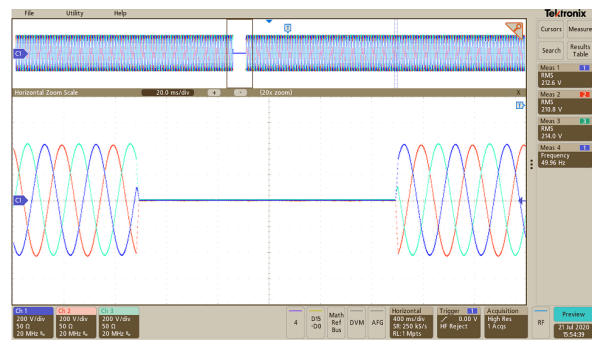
File Utility Help

Tektronix

Cursors Measure

Search Results Table

C1

Horizontal Zoom Scale 20.0 ms/div (20x zoom)

X

Meas 1 1
RMS
212.6 V

Meas 2 2
RMS
210.8 V

Meas 3 3
RMS
214.0 V

Meas 4 1
Frequency
49.96 Hz

C1

Ch 1
200 V/div
50 Ω
20 MHz

Ch 2
200 V/div
50 Ω
20 MHz

Ch 3
200 V/div
50 Ω
20 MHz

4

D15
-D0

Math
Ref
Bus

DVM

AFG

Horizontal
400 ms/div
SR: 250 kS/s
RL: 1 Mpts

Trigger 1
0.00 V
HF Reject

Acquisition
High Res
1 Acqs

RF

Preview

21 Jul 2020
15:54:39